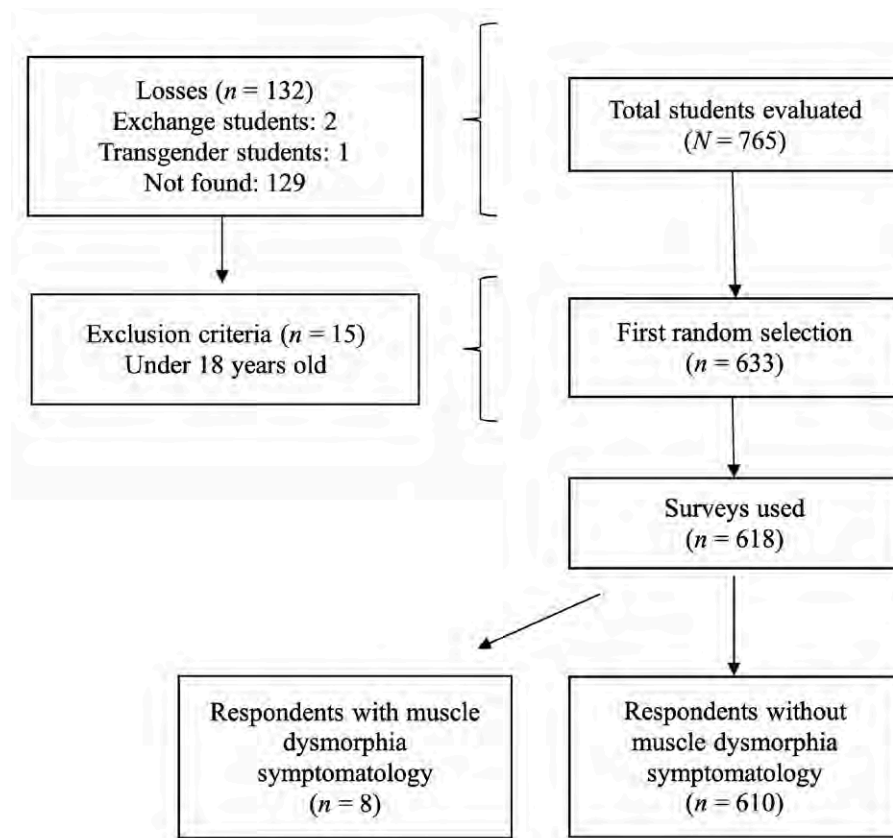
Losses ($n = 132$)
Exchange students: 2
Transgender students: 1
Not found: 129

Total students evaluated
($N = 765$)

Exclusion criteria ($n = 15$)
Under 18 years old

First random selection
($n = 633$)

Surveys used
($n = 618$)

Respondents with muscle dysmorphia symptomatology
($n = 8$)

Respondents without muscle dysmorphia symptomatology
($n = 610$)